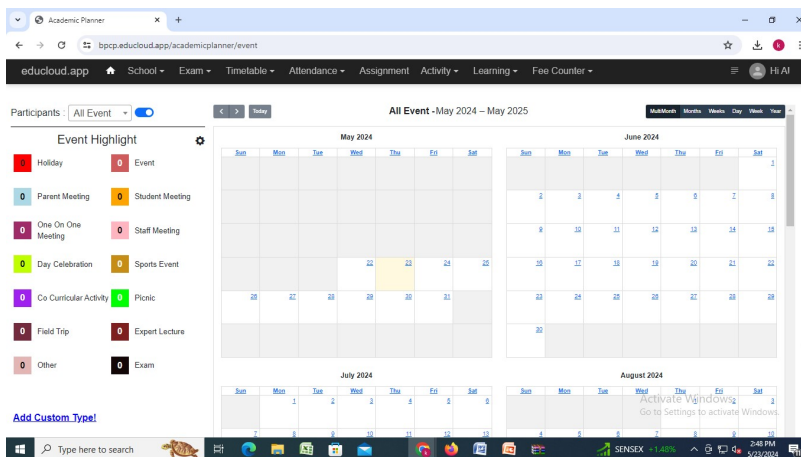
Academic Planner × +

bpcp.educloud.app/academicplanner/event

k

educloud.app School Exam Timetable Attendance Assignment Activity Learning Fee Counter Hi Al

Participants : All Event

Event Highlight

0 Holiday 0 Event
0 Parent Meeting 0 Student Meeting
0 One On One Meeting 0 Staff Meeting
0 Day Celebration 0 Sports Event
0 Co Curricular Activity 0 Picnic
0 Field Trip 0 Expert Lecture
0 Other 0 Exam

Add Custom Type!

< > Today

All Event -May 2024 – May 2025

MultiMonth Months Weeks Day Week Year

May 2024

| Sun | Mon | Tue | Wed | Thu | Fri | Sat |
|---|---|---|---|---|---|---|
| | | | | | | |
| | | | | | | |
| | | | | | | |
| | | | 22 | 23 | 24 | 25 |
| 26 | 27 | 28 | 29 | 30 | 31 | |
| | | | | | | |

June 2024

| Sun | Mon | Tue | Wed | Thu | Fri | Sat |
|---|---|---|---|---|---|---|
| | | | | | | 1 |
| 2 | 3 | 4 | 5 | 6 | 7 | 8 |
| 9 | 10 | 11 | 12 | 13 | 14 | 15 |
| 16 | 17 | 18 | 19 | 20 | 21 | 22 |
| 23 | 24 | 25 | 26 | 27 | 28 | 29 |
| 30 | | | | | | |

July 2024

| Sun | Mon | Tue | Wed | Thu | Fri | Sat |
|---|---|---|---|---|---|---|
| | 1 | 2 | 3 | 4 | 5 | 6 |
| 7 | 8 | 9 | 10 | 11 | 12 | 13 |

August 2024

| Sun | Mon | Tue | Wed | Thu | Fri | Sat |
|---|---|---|---|---|---|---|
| | | | | 1 | 2 | 3 |
| 4 | 5 | 6 | 7 | 8 | 9 | 10 |

Activate Windows
Go to Settings to activate Windows.

Type here to search

SENSEX +1.48%

2:48 PM
5/23/2024